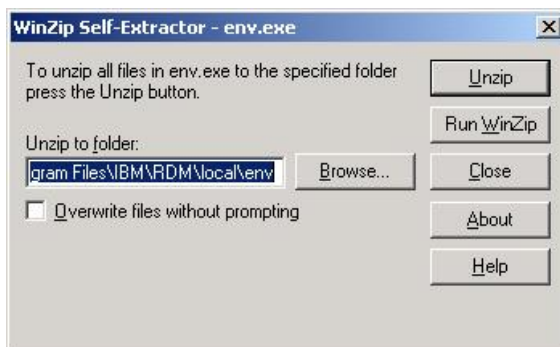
WinZip Self-Extractor - env.exe

To unzip all files in env.exe to the specified folder press the Unzip button.

Unzip to folder:

gram Files\IBM\RDM\local\env

Browse...

Overwrite files without prompting

Unzip

Run WinZip

Close

About

Help